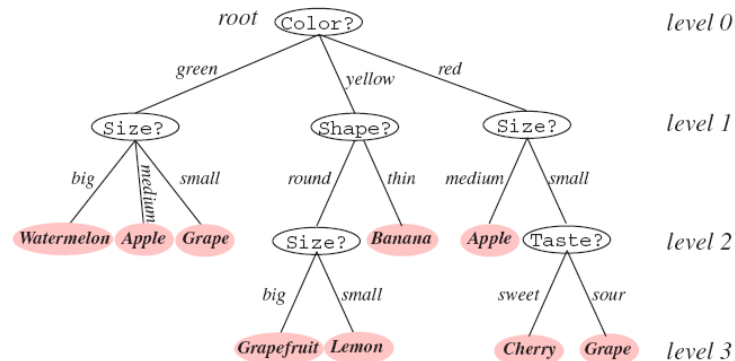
root Color? level 0

green yellow red

Size? Shape? Size? level 1

big medium small round thin medium small

Watermelon Apple Grape Size? Banana Apple Taste? level 2

big small sweet sour

Grapefruit Lemon Cherry Grape level 3